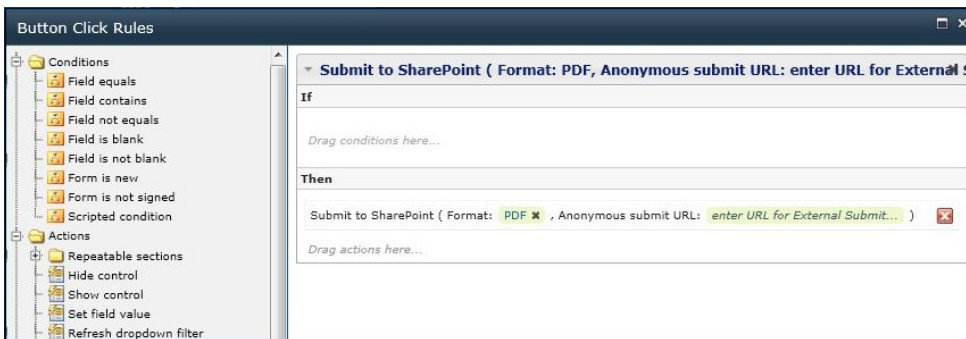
Button Click Rules

Conditions
Field equals
Field contains
Field not equals
Field is blank
Field is not blank
Form is new
Form is not signed
Scripted condition
Actions
Repeatable sections
Hide control
Show control
Set field value
Refresh dropdown filter

Submit to SharePoint ( Format: PDF, Anonymous submit URL: enter URL for External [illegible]

If

Drag conditions here...

Then

Submit to SharePoint ( Format: PDF ✖ , Anonymous submit URL: enter URL for External Submit... )

Drag actions here...